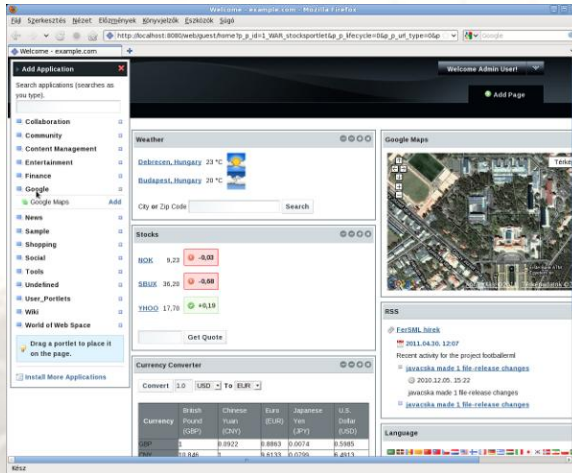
Welcome - example.com - Mozilla Firefox

Fájl Szerkesztés Nézet Előzmények Könyvjelzők Eszközök Súgó

http://localhost:8080/web/guest/home?p_p_id=1_WAR_stocksportlet&p_p_lifecycle=0&p_p_url_type=0&p

Google

Welcome - example.com

Add Application

Search applications (searches as you type).

Collaboration
Community
Content Management
Entertainment
Finance
Google
Google Maps Add
News
Sample
Shopping
Social
Tools
Undefined
User_Portlets
Wiki
World of Web Space

Drag a portlet to place it on the page.

Install More Applications

Welcome Admin User!

Add Page

Weather

Debrecen, Hungary 23 °C

Budapest, Hungary 20 °C

City or Zip Code Search

Stocks

NOK 9,23 -0,03

SBUX 36,20 -0,68

YHOO 17,78 +0,19

Get Quote

Currency Converter

Convert 1.0 USD To EUR

| Currency | British Pound (GBP) | Chinese Yuan (CNY) | Euro (EUR) | Japanese Yen (JPY) | U.S. Dollar (USD) |
|---|---|---|---|---|---|
| GBP | 1 | 0.0922 | 0.8863 | 0.0074 | 0.5985 |
| CNY | 10.846 | 1 | 9.6133 | 0.0799 | 6.4913 |

Google Maps

Terkép

RSS

FerSML hírek

2011.04.30. 12:07

Recent activity for the project footballerml

javacska made 1 file-release changes

2010.12.05. 15:22

javacska made 1 file-release changes

javacska made 1 file-release changes

Language

Kész